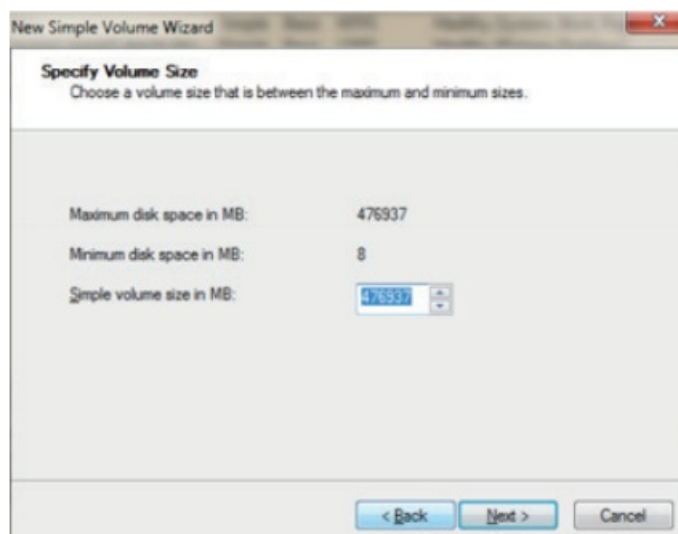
New Simple Volume Wizard

Specify Volume Size
Choose a volume size that is between the maximum and minimum sizes.

Maximum disk space in MB: 476937

Minimum disk space in MB: 8

Simple volume size in MB: 476937

< Back
Next >
Cancel